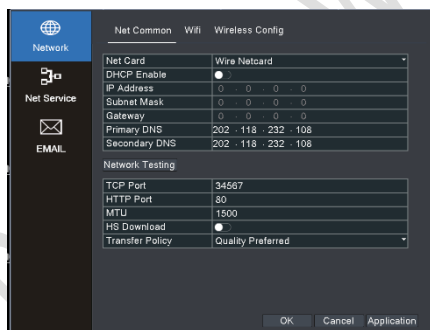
Network

Net Service

EMAIL

Net Common Wifi Wireless Config

| Net Card | Wire Netcard |
|---|---|
| DHCP Enable | |
| IP Address | 0 . 0 . 0 . 0 |
| Subnet Mask | 0 . 0 . 0 . 0 |
| Gateway | 0 . 0 . 0 . 0 |
| Primary DNS | 202 . 118 . 232 . 108 |
| Secondary DNS | 202 . 118 . 232 . 108 |

Network Testing

| TCP Port | 34567 |
|---|---|
| HTTP Port | 80 |
| MTU | 1500 |
| HS Download | |
| Transfer Policy | Quality Preferred |

OK Cancel Application